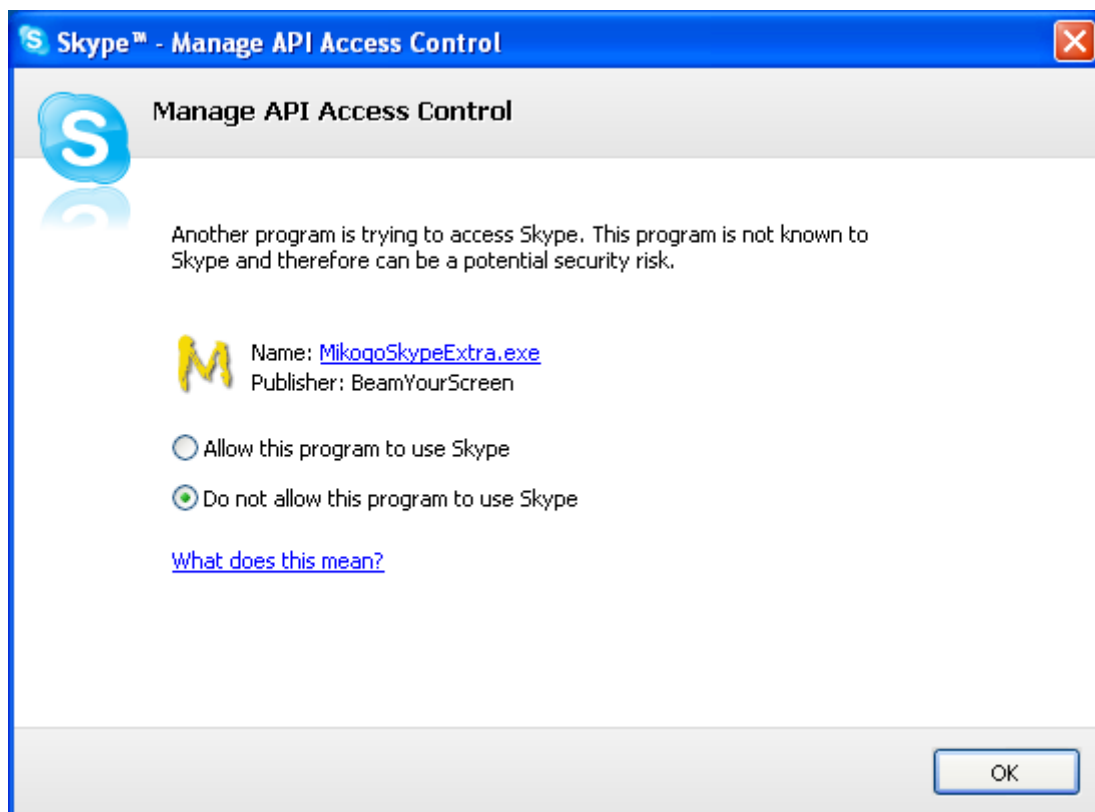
Skype™ - Manage API Access Control

Manage API Access Control

Another program is trying to access Skype. This program is not known to Skype and therefore can be a potential security risk.

Name: MikogoSkypeExtra.exe
Publisher: BeamYourScreen

Allow this program to use Skype

Do not allow this program to use Skype

What does this mean?

OK